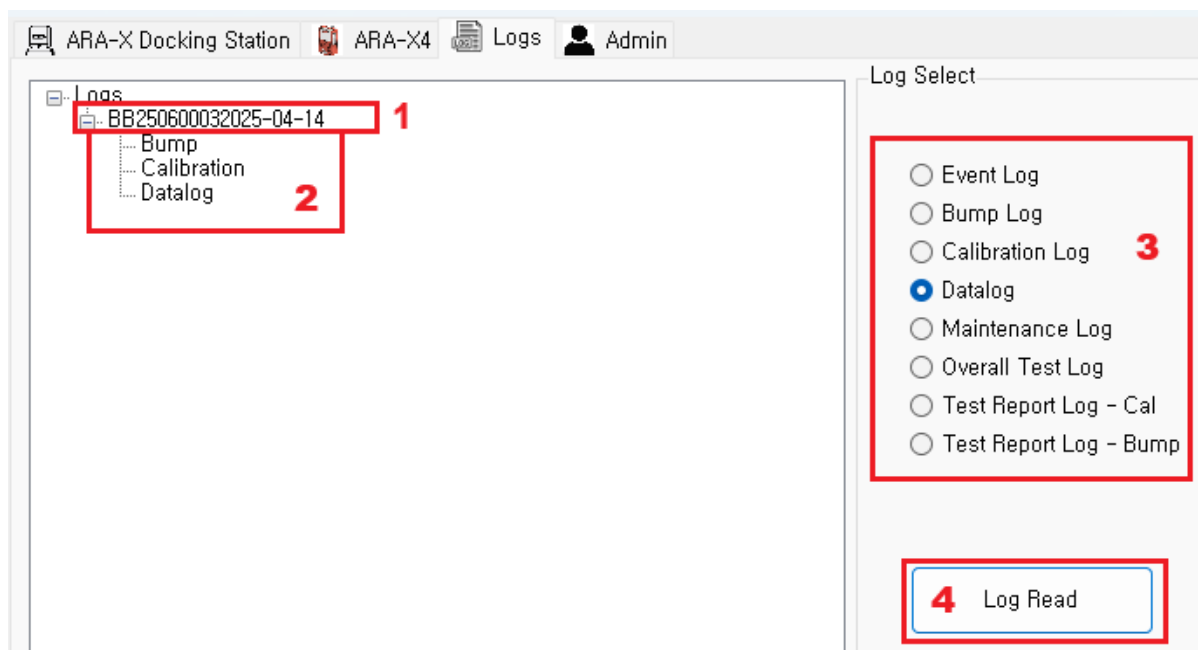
ARA-X Docking Station
ARA-X4
Logs
Admin

Logs
BB250600032025-04-14
1
Bump
Calibration
Datalog
2

Log Select
Event Log
Bump Log
Calibration Log
3
Datalog
Maintenance Log
Overall Test Log
Test Report Log - Cal
Test Report Log - Bump

4
Log Read